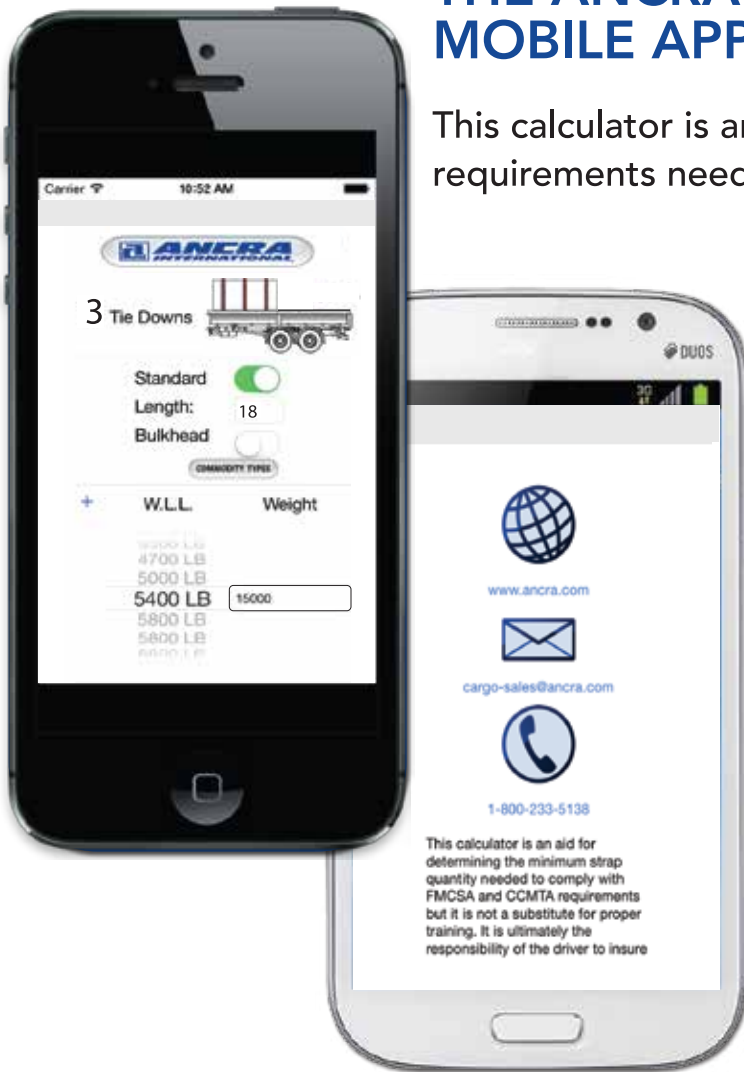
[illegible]
MOBILE APP

This calculator is a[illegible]
requirements need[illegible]

Carrier 10:52 AM

ANCRA INTERNATIONAL

3 Tie Downs

Standard
Length: 18
Bulkhead

COMMODITY TYPES

+ W.L.L. Weight

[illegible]
4700 LB
5000 LB
5400 LB 15000
5800 LB
5800 LB
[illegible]

DUOS

www.ancra.com

cargo-sales@ancra.com

1-800-233-5138

This calculator is an aid for determining the minimum strap quantity needed to comply with FMCSA and CCMTA requirements but it is not a substitute for proper training. It is ultimately the responsibility of the driver to insure